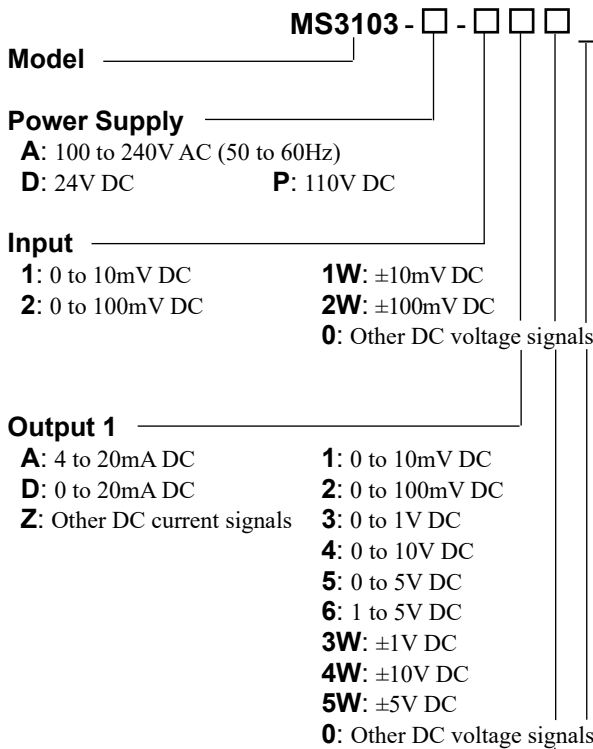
MS3103 - □ - □ □ □

Model

Power Supply
A: 100 to 240V AC (50 to 60Hz)
D: 24V DC
P: 110V DC

Input
1: 0 to 10mV DC
2: 0 to 100mV DC
1W: ±10mV DC
2W: ±100mV DC
0: Other DC voltage signals

Output 1
A: 4 to 20mA DC
D: 0 to 20mA DC
Z: Other DC current signals
1: 0 to 10mV DC
2: 0 to 100mV DC
3: 0 to 1V DC
4: 0 to 10V DC
5: 0 to 5V DC
6: 1 to 5V DC
3W: ±1V DC
4W: ±10V DC
5W: ±5V DC
0: Other DC voltage signals